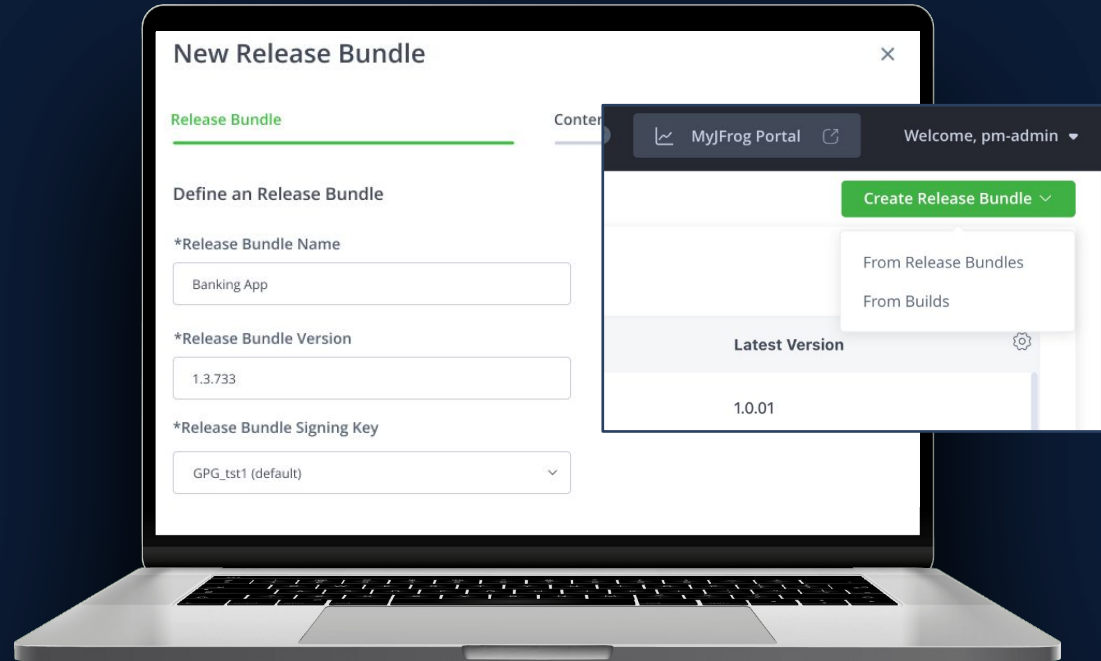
New Release Bundle

×

Release Bundle

Conter

Define an Release Bundle

*Release Bundle Name

Banking App

*Release Bundle Version

1.3.733

*Release Bundle Signing Key

GPG_tst1 (default)

MyJFrog Portal

Welcome, pm-admin

Create Release Bundle

From Release Bundles

From Builds

Latest Version

1.0.01